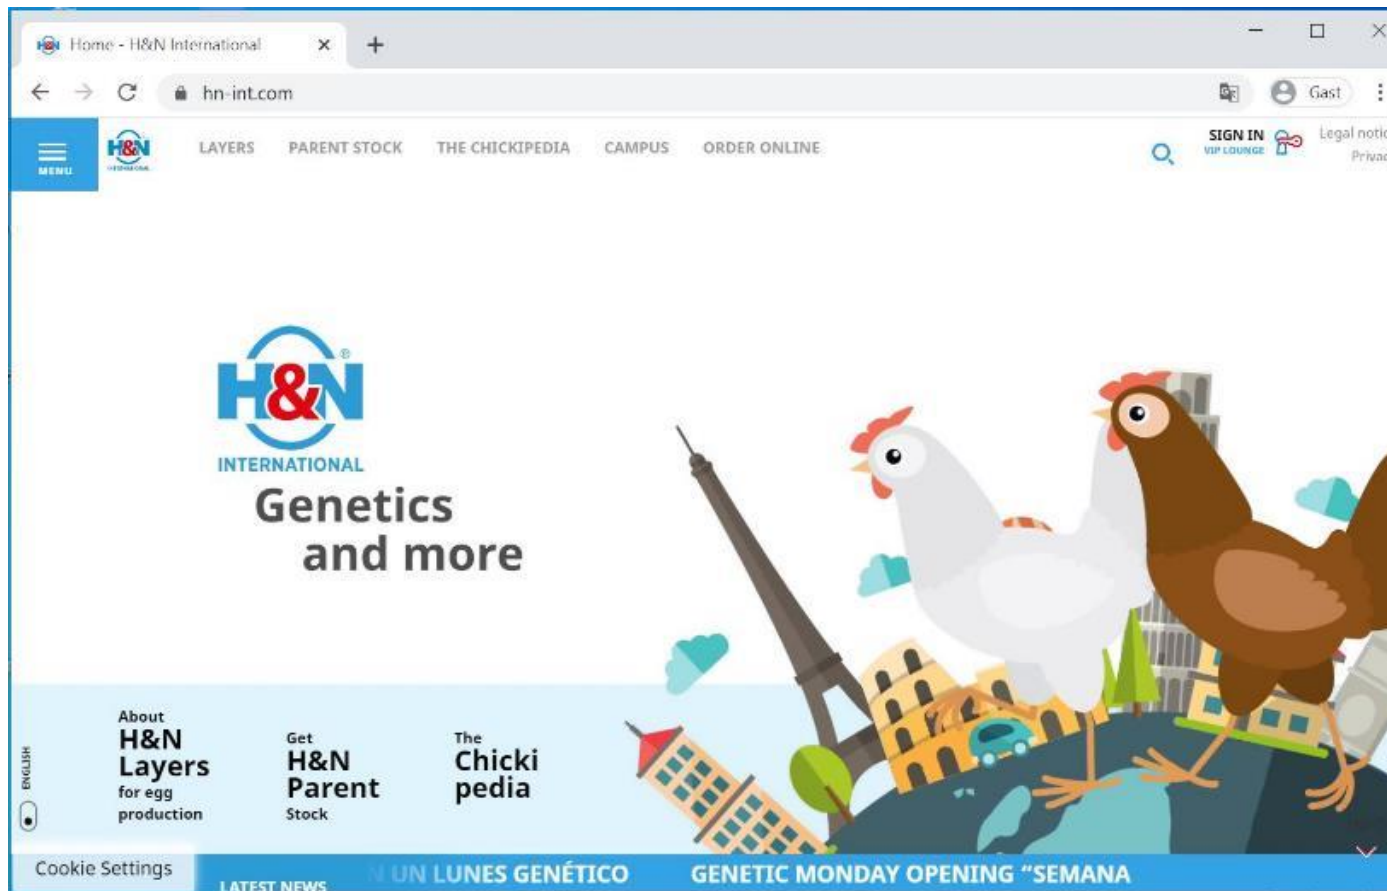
Home - H&N International × +

hn-int.com

Gast

MENU

LAYERS PARENT STOCK THE CHICKIPEDIA CAMPUS ORDER ONLINE

SIGN IN
VIP LOUNGE

Legal notic
Privac

H&N®
INTERNATIONAL

Genetics
and more

About
H&N
Layers
for egg
production

Get
H&N
Parent
Stock

The
Chicki
pedia

ENGLISH

Cookie Settings

LATEST NEWS

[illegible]N LUNES GENÉTICO GENETIC MONDAY OPENING "SEMANA